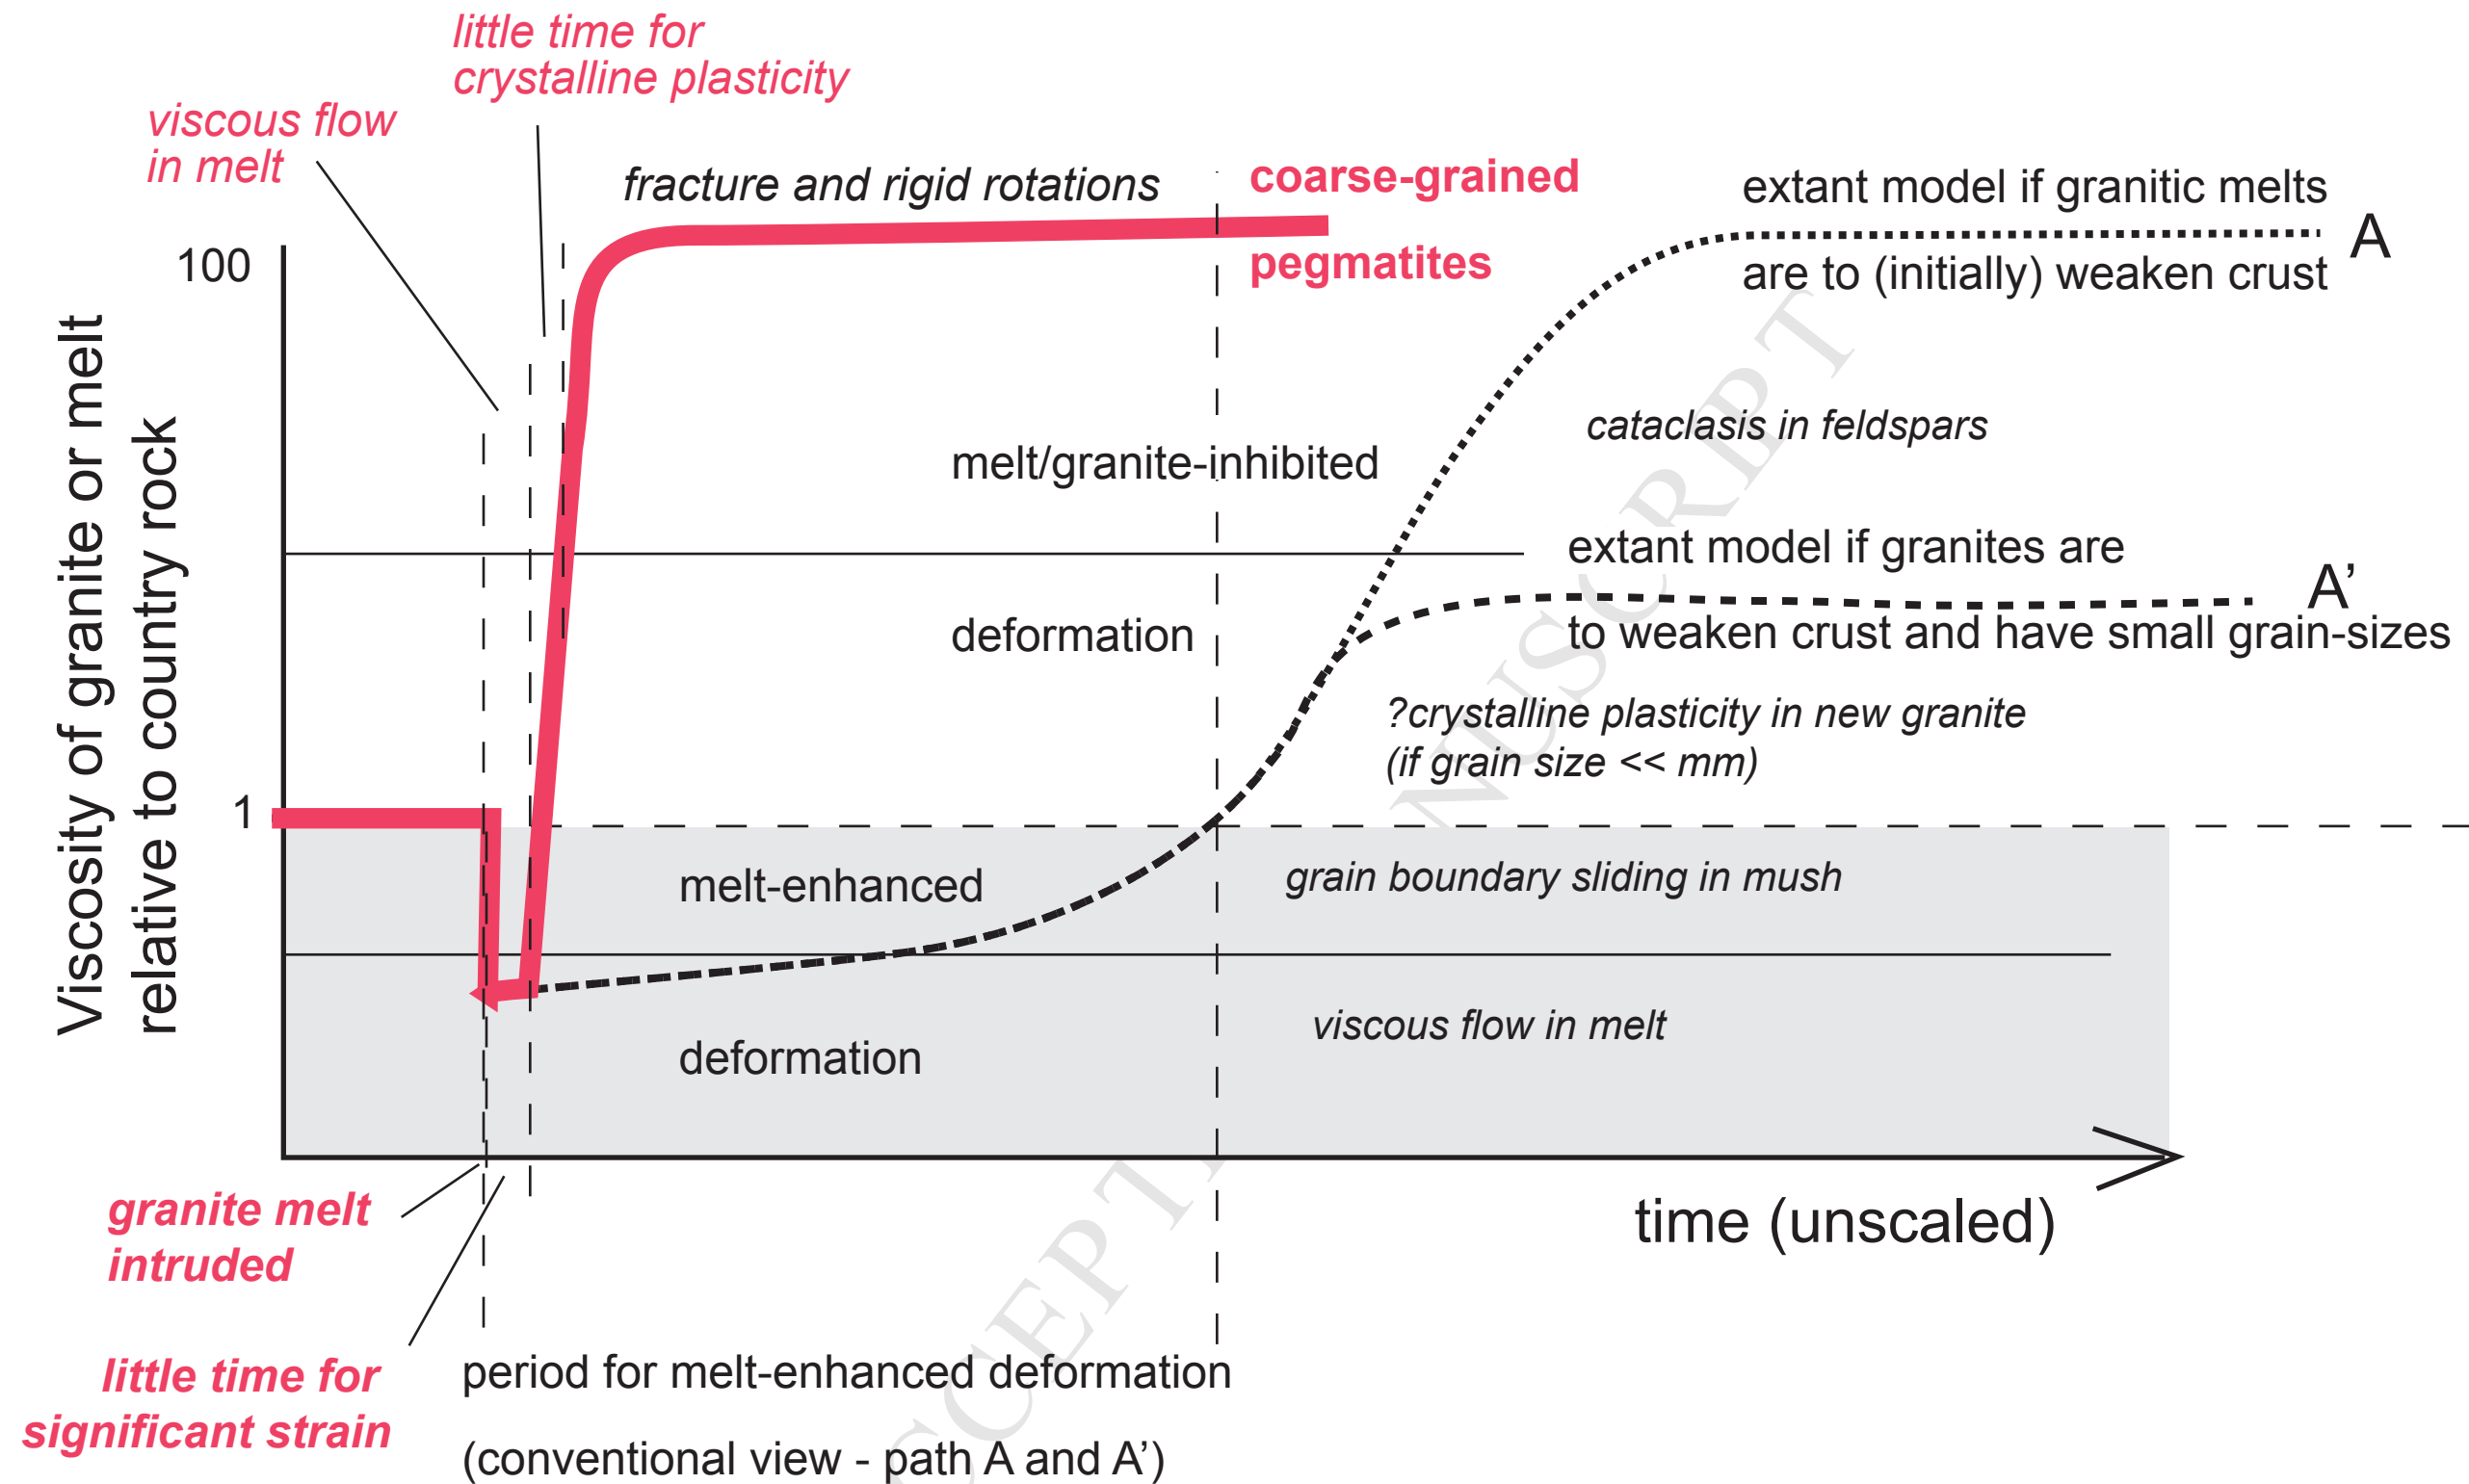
little time for crystalline plasticity

viscous flow in melt

fracture and rigid rotations

coarse-grained

pegmatites

extant model if granitic melts are to (initially) weaken crust

A

100

Viscosity of granite or melt relative to country rock

cataclasis in feldspars

melt/granite-inhibited

deformation

extant model if granites are to weaken crust and have small grain-sizes

A'

?crystalline plasticity in new granite (if grain size << mm)

1

melt-enhanced

deformation

grain boundary sliding in mush

viscous flow in melt

time (unscaled)

granite melt intruded

little time for significant strain

period for melt-enhanced deformation

(conventional view - path A and A')

ACCEPTED MANUSCRIPT